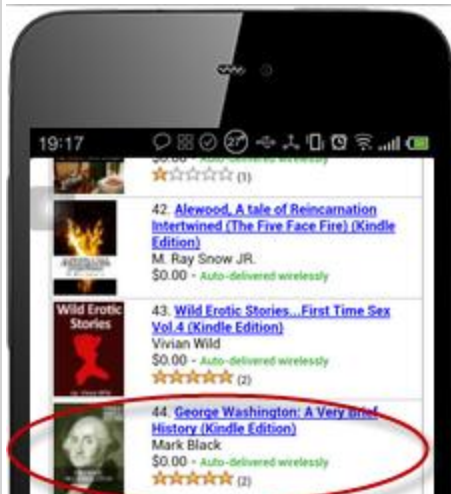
19:17

27

$0.00 - Auto-delivered wirelessly
(1)

42. Alewood, A tale of Reincarnation Intertwined (The Five Face Fire) (Kindle Edition)
M. Ray Snow JR.
$0.00 - Auto-delivered wirelessly

Wild Erotic Stories

43. Wild Erotic Stories...First Time Sex Vol.4 (Kindle Edition)
Vivian Wild
$0.00 - Auto-delivered wirelessly
(2)

44. George Washington: A Very Brief History (Kindle Edition)
Mark Black
$0.00 - Auto-delivered wirelessly
(2)